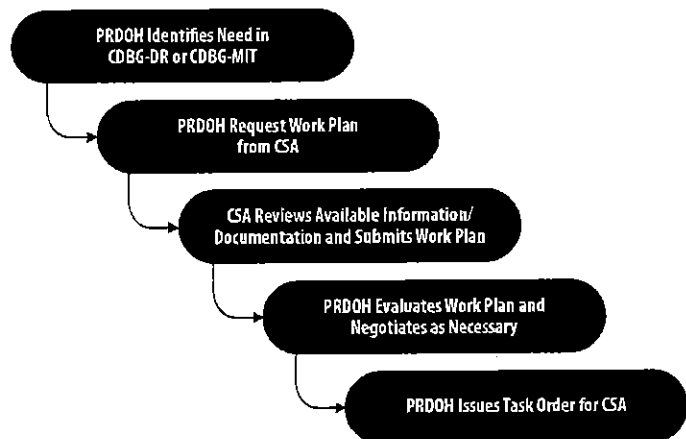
PRDOH Identifies Need in CDBG-DR or CDBG-MIT

PRDOH Request Work Plan from CSA

CSA Reviews Available Information/ Documentation and Submits Work Plan

PRDOH Evaluates Work Plan and Negotiates as Necessary

PRDOH Issues Task Order for CSA